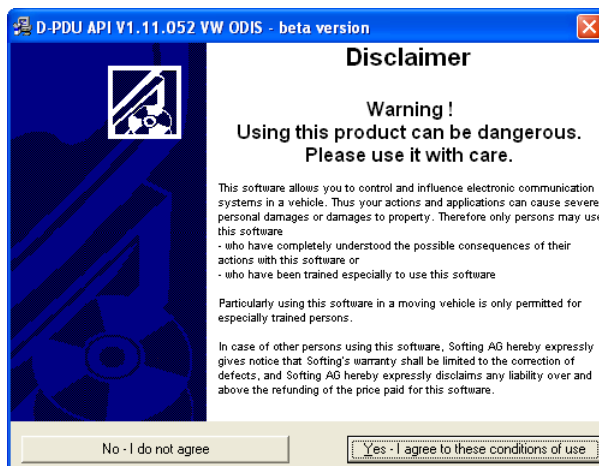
D-PDU API V1.11.052 VW ODIS - beta version

Disclaimer

Warning !
Using this product can be dangerous.
Please use it with care.

This software allows you to control and influence electronic communication systems in a vehicle. Thus your actions and applications can cause severe personal damages or damages to property. Therefore only persons may use this software
- who have completely understood the possible consequences of their actions with this software or
- who have been trained especially to use this software

Particularly using this software in a moving vehicle is only permitted for especially trained persons.

In case of other persons using this software, Softing AG hereby expressly gives notice that Softing's warranty shall be limited to the correction of defects, and Softing AG hereby expressly disclaims any liability over and above the refunding of the price paid for this software.

No - I do not agree

Yes - I agree to these conditions of use